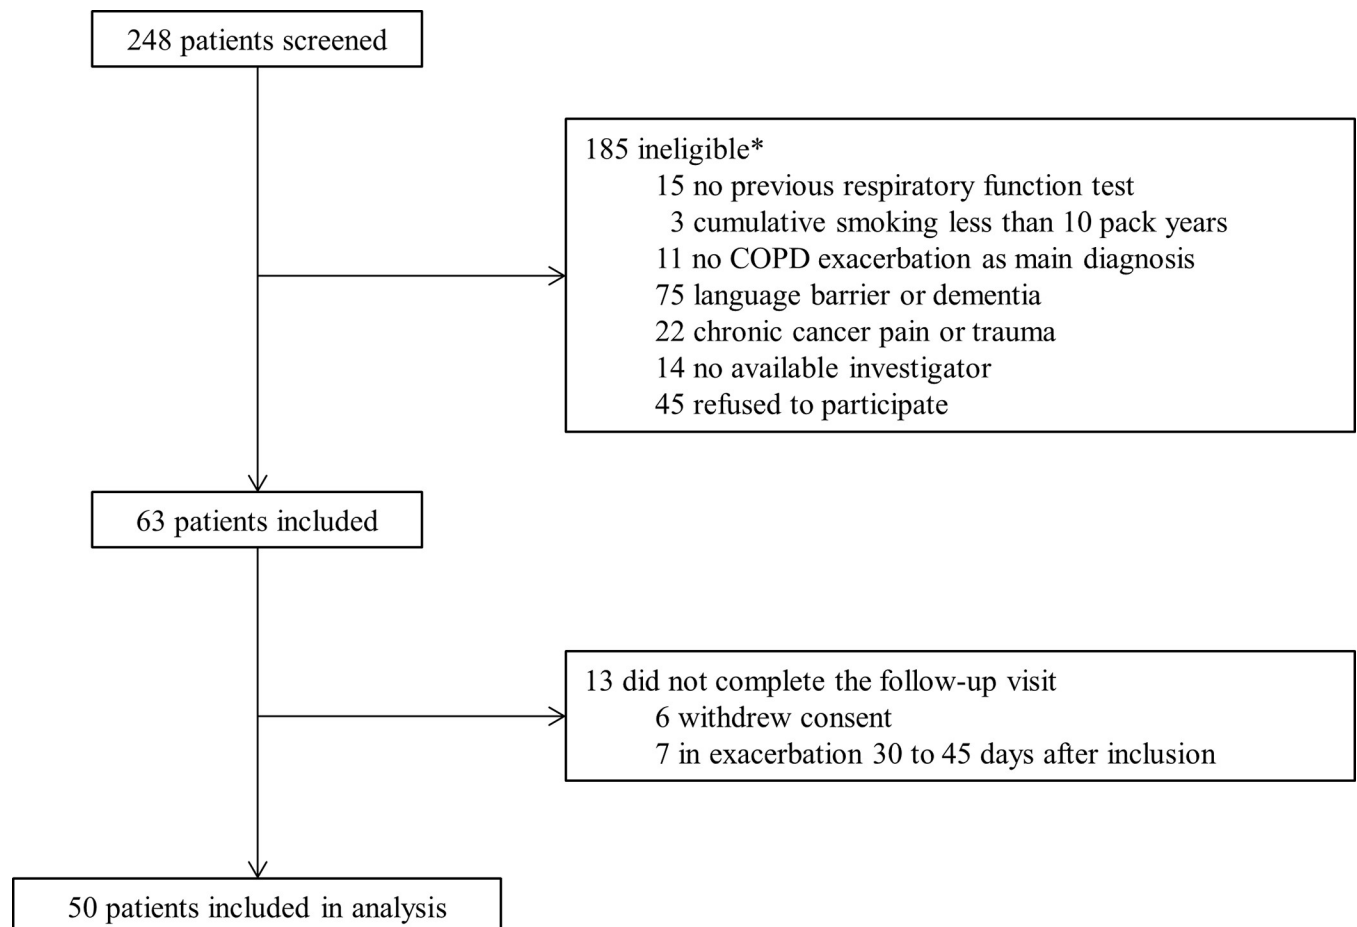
248 patients screened

185 ineligible*
15 no previous respiratory function test
3 cumulative smoking less than 10 pack years
11 no COPD exacerbation as main diagnosis
75 language barrier or dementia
22 chronic cancer pain or trauma
14 no available investigator
45 refused to participate

63 patients included

13 did not complete the follow-up visit
6 withdrew consent
7 in exacerbation 30 to 45 days after inclusion

50 patients included in analysis